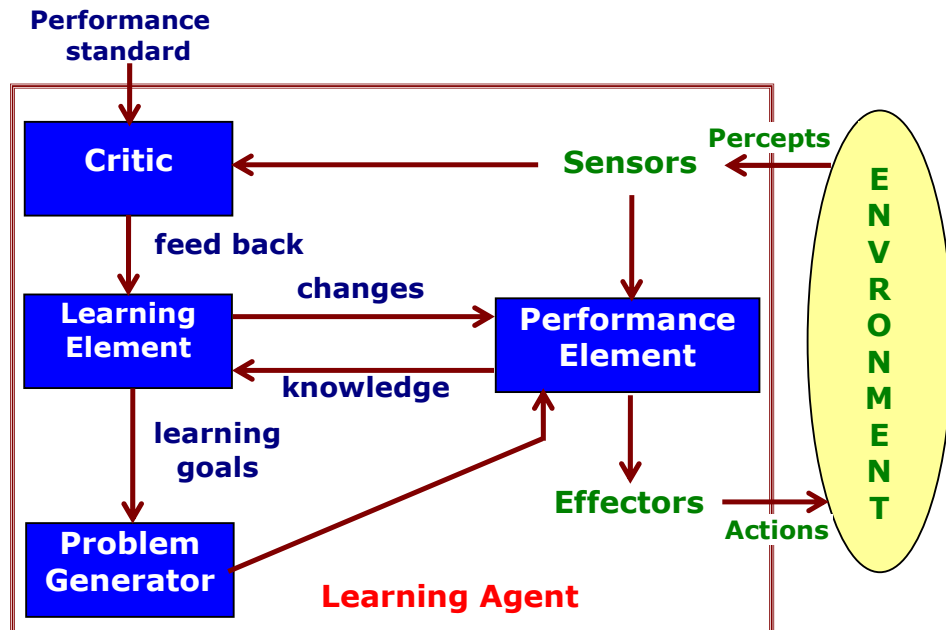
Performance standard

Critic

Sensors

Percepts

feed back

changes

Learning Element

Performance Element

knowledge

learning goals

Effectors

Actions

Problem Generator

Learning Agent

E N V R O N M E N T